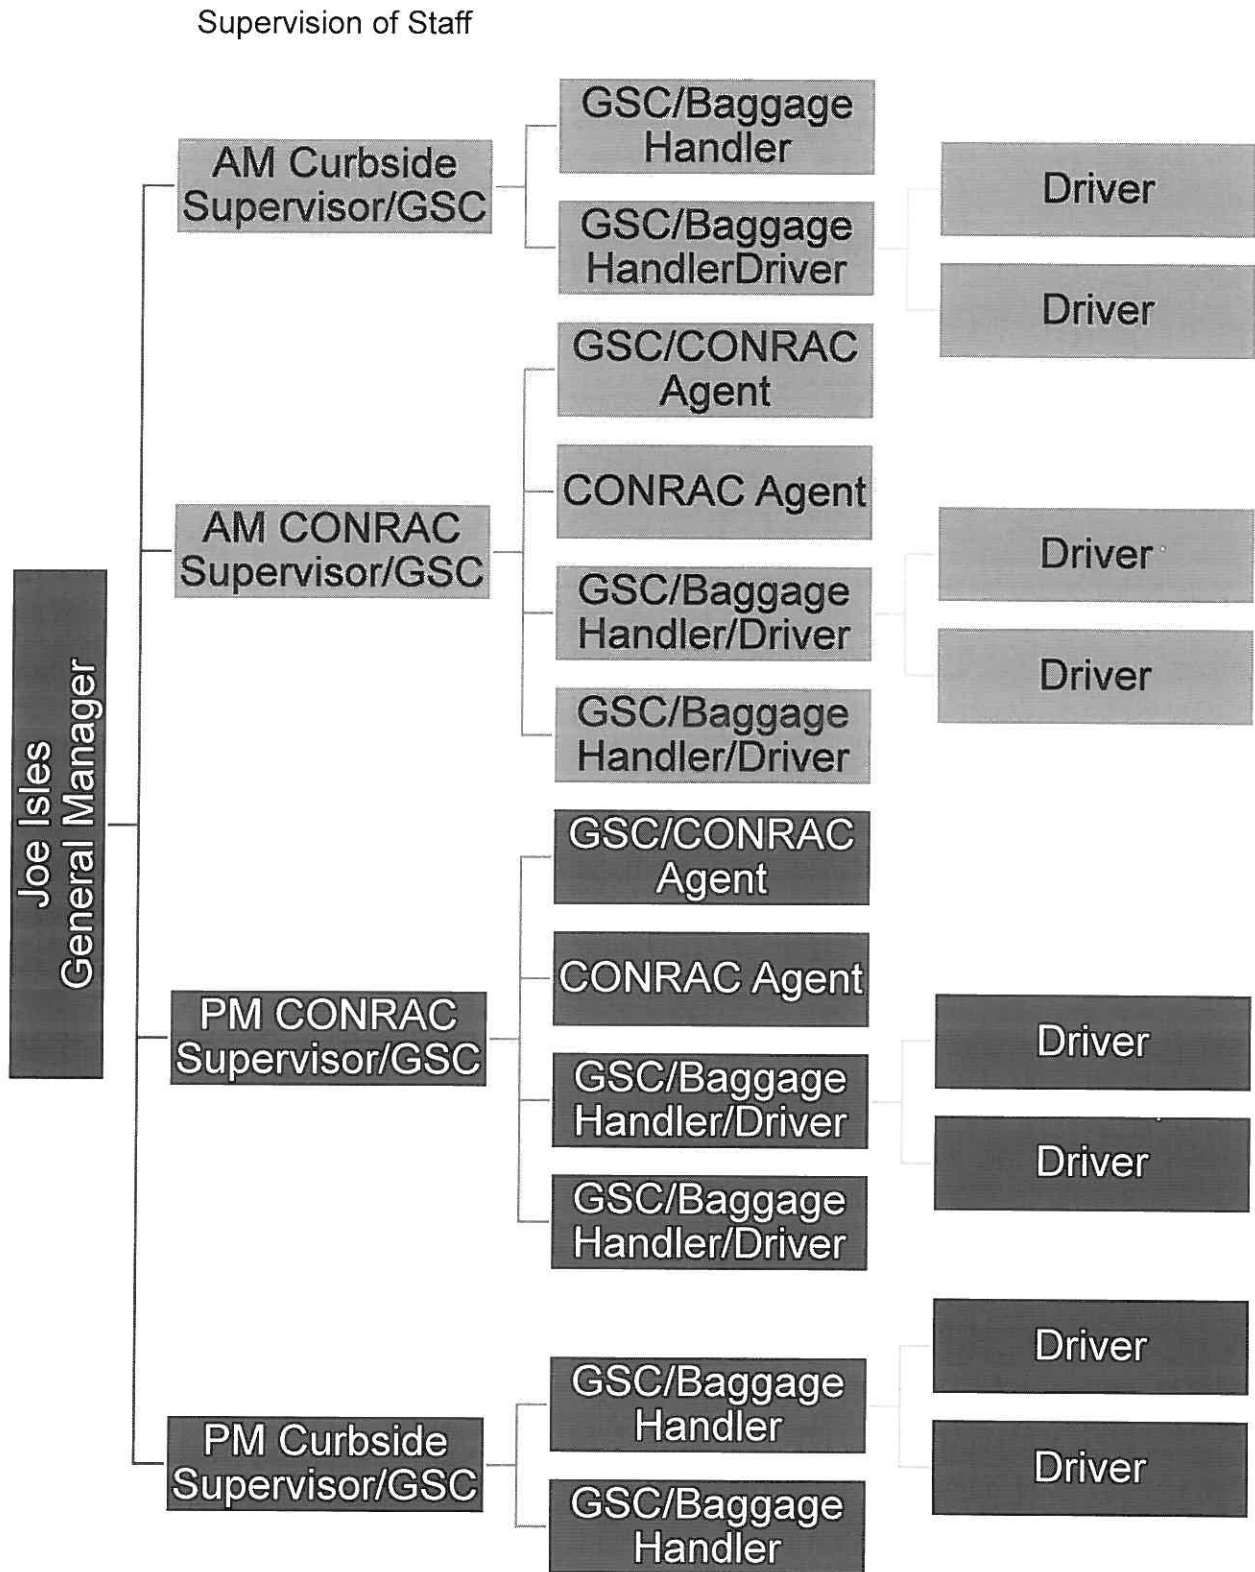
Supervision of Staff

Joe Isles
General Manager

AM Curbside Supervisor/GSC

GSC/Baggage Handler

GSC/Baggage HandlerDriver

Driver

Driver

AM CONRAC Supervisor/GSC

GSC/CONRAC Agent

CONRAC Agent

GSC/Baggage Handler/Driver

GSC/Baggage Handler/Driver

Driver

Driver

PM CONRAC Supervisor/GSC

GSC/CONRAC Agent

CONRAC Agent

GSC/Baggage Handler/Driver

GSC/Baggage Handler/Driver

Driver

Driver

PM Curbside Supervisor/GSC

GSC/Baggage Handler

GSC/Baggage Handler

Driver

Driver